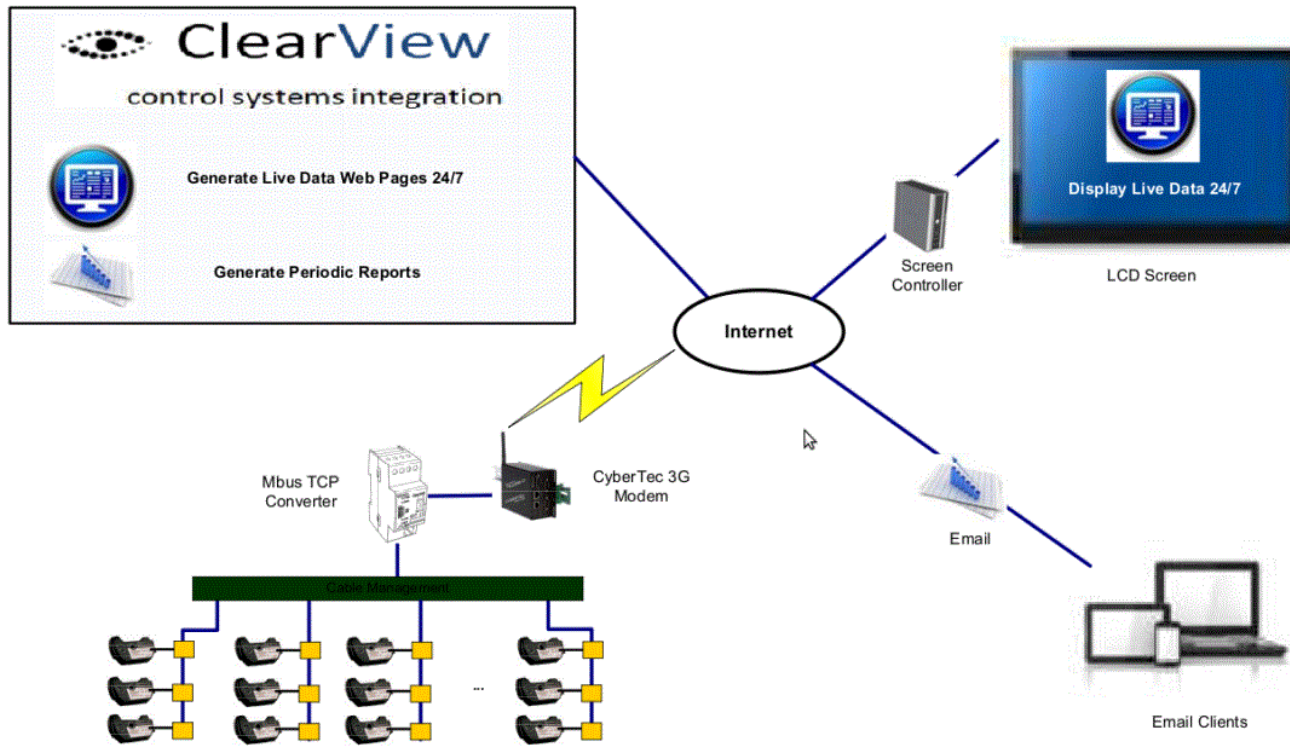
ClearView
control systems integration

Generate Live Data Web Pages 24/7

Generate Periodic Reports

Display Live Data 24/7

Screen Controller

LCD Screen

Internet

Mbus TCP Converter

CyberTec 3G Modem

Email

Cable Management

...

Email Clients